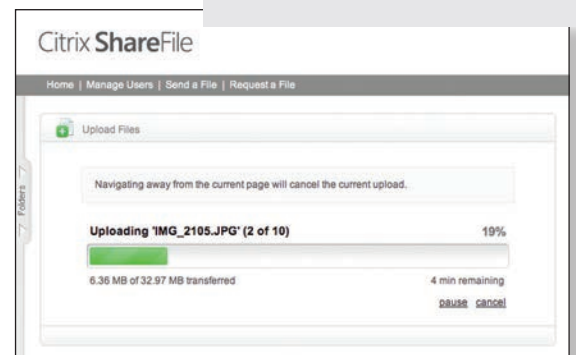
Citrix ShareFile

Home | Manage Users | Send a File | Request a File

Upload Files

Folders

Navigating away from the current page will cancel the current upload.

Uploading 'IMG_2105.JPG' (2 of 10)

19%

6.36 MB of 32.97 MB transferred

4 min remaining

pause cancel